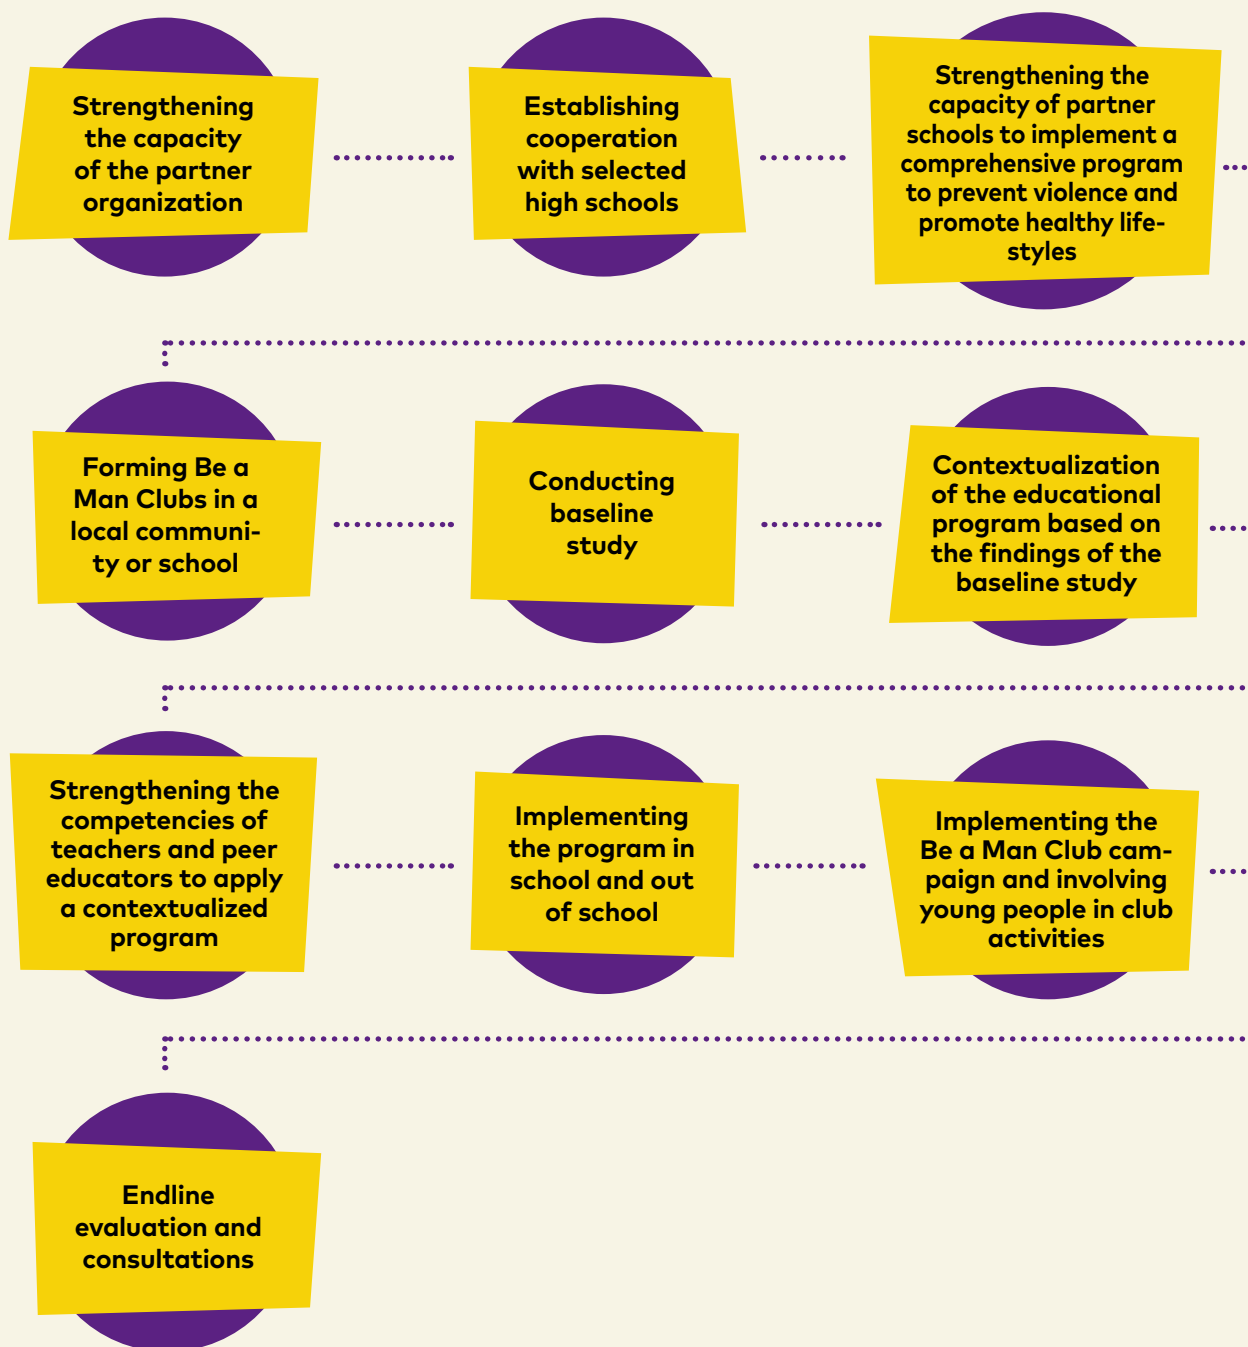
Strengthening the capacity of the partner organization

Establishing cooperation with selected high schools

Strengthening the capacity of partner schools to implement a comprehensive program to prevent violence and promote healthy lifestyles

Forming Be a Man Clubs in a local community or school

Conducting baseline study

Contextualization of the educational program based on the findings of the baseline study

Strengthening the competencies of teachers and peer educators to apply a contextualized program

Implementing the program in school and out of school

Implementing the Be a Man Club campaign and involving young people in club activities

Endline evaluation and consultations